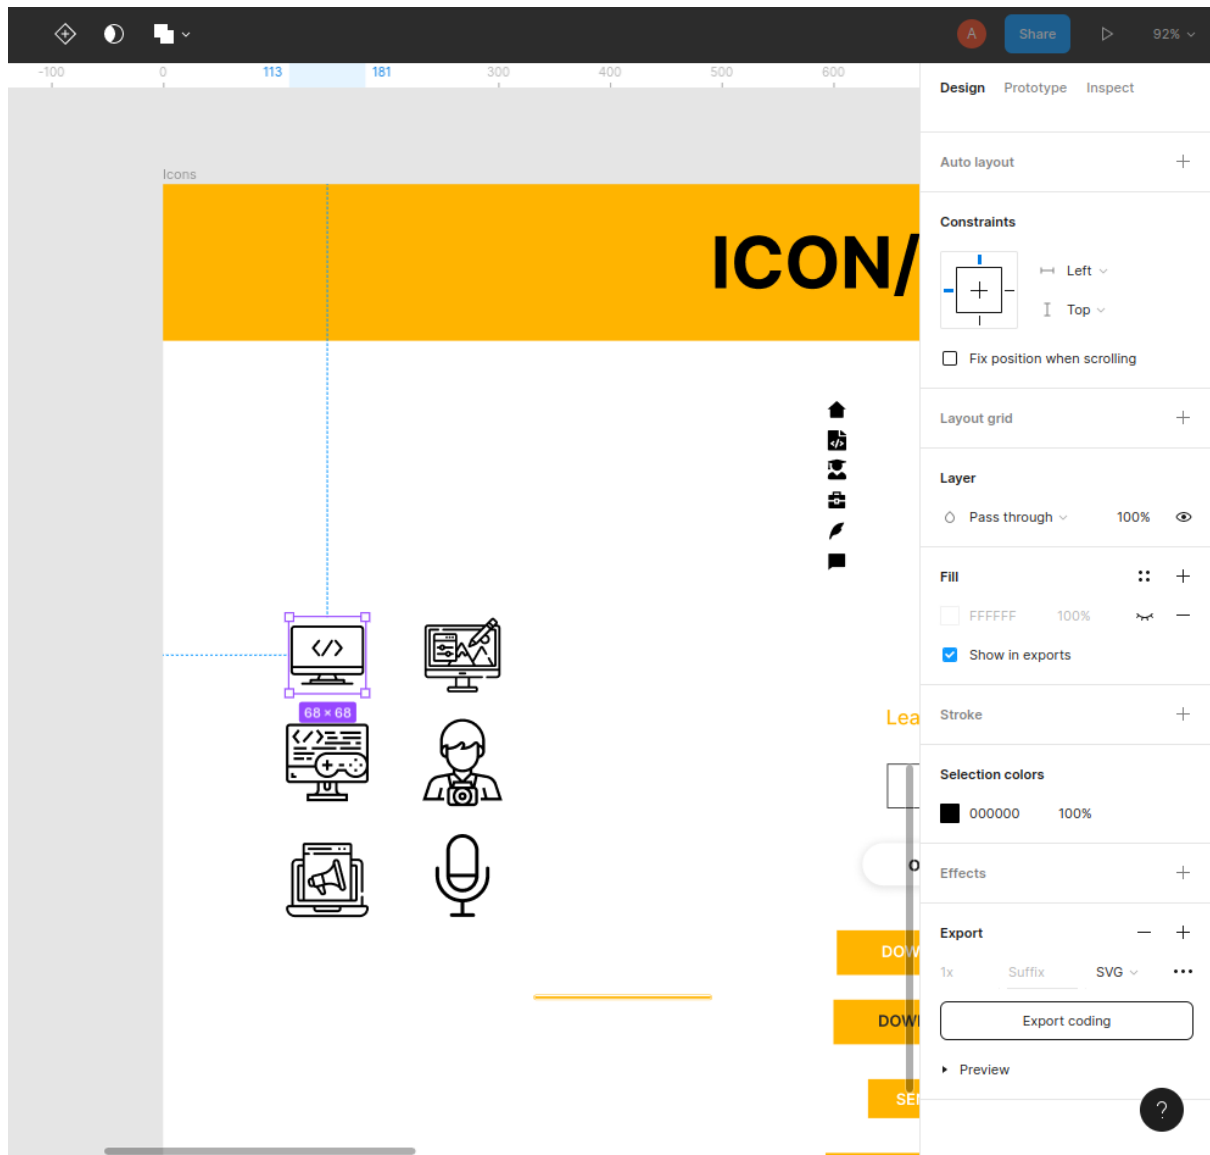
A Share 92%

-100 0 113 181 300 400 500 600

Icons

ICON/

</>

68 × 68

Lea

O

DOW

DOWI

SEI

Design Prototype Inspect

Auto layout

Constraints

Left

Top

Fix position when scrolling

Layout grid

Layer

Pass through 100%

Fill

FFFFFF 100%

Show in exports

Stroke

Selection colors

000000 100%

Effects

Export

1x Suffix SVG

Export coding

Preview

?